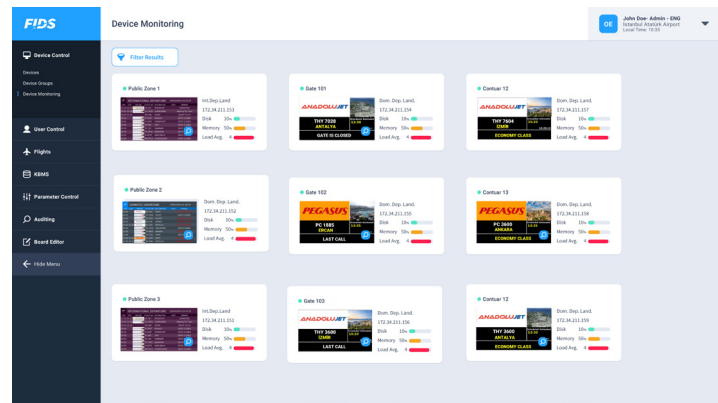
FIDS

Device Monitoring

OE John Doe- Admin - ENG
İstanbul Atatürk Airport
Local Time: 10:35

Device Control
Devices
Device Groups
Device Monitoring

User Control

Flights

KBMS

Parameter Control

Auditing

Board Editor

Hide Menu

Filter Results

Public Zone 1
Int.Dep.Land.
172.34.211.153
Disk 10%
Memory 50%
Load Avg. 4

Gate 101
ANADOLUJET
THY 7020
ANTALYA
GATE IS CLOSED
Dom. Dep. Land.
172.34.211.154
Disk 10%
Memory 50%
Load Avg. 4

Contuar 12
ANADOLUJET
THY 7604
İZMİR
ECONOMY CLASS
Dom. Dep. Land.
172.34.211.157
Disk 10%
Memory 50%
Load Avg. 4

Public Zone 2
Dom. Dep. Land.
172.34.211.152
Disk 10%
Memory 50%
Load Avg. 4

Gate 102
PEGASUS
PC 1985
ERCAN
LAST CALL
Dom. Dep. Land.
172.34.211.155
Disk 10%
Memory 50%
Load Avg. 4

Contuar 13
PEGASUS
PC 2600
ANKARA
ECONOMY CLASS
Dom. Dep. Land.
172.34.211.158
Disk 10%
Memory 50%
Load Avg. 4

Public Zone 3
Int.Dep.Land.
172.34.211.151
Disk 10%
Memory 50%
Load Avg. 4

Gate 103
ANADOLUJET
THY 3600
İZMİR
LAST CALL
Dom. Dep. Land.
172.34.211.156
Disk 10%
Memory 50%
Load Avg. 4

Contuar 12
ANADOLUJET
THY 3600
ANTALYA
ECONOMY CLASS
Dom. Dep. Land.
172.34.211.159
Disk 10%
Memory 50%
Load Avg. 4